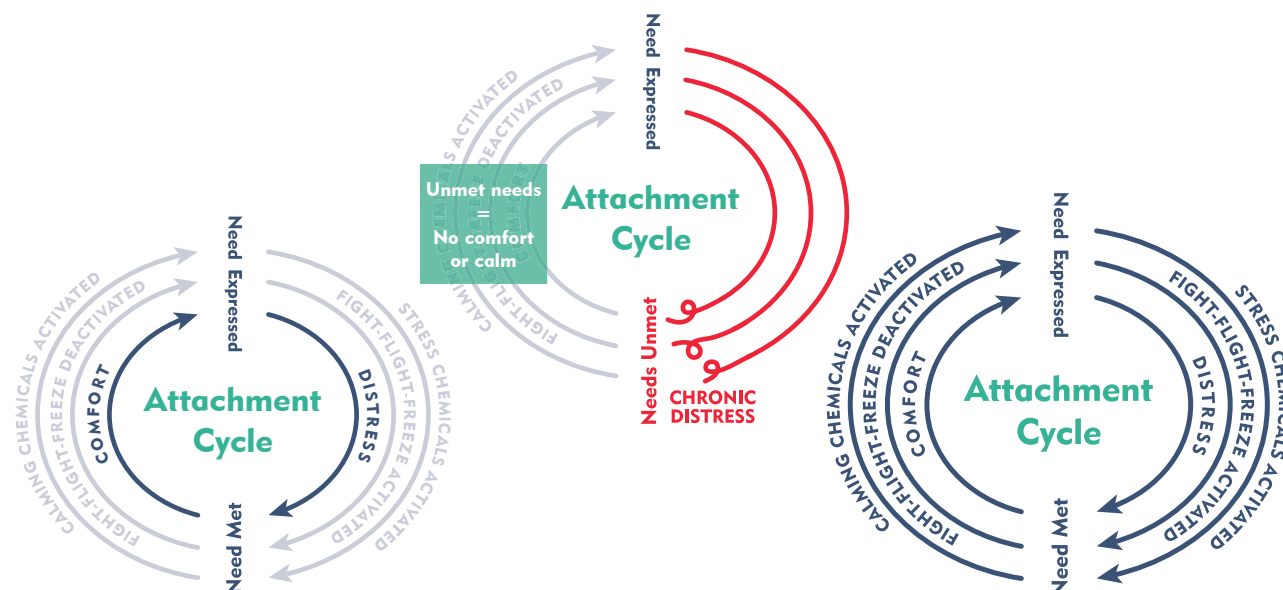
Need Expressed

CALMING CHEMICALS ACTIVATED

FIGHT-FLIGHT-FREEZE DEACTIVATED

Unmet needs = No comfort or calm

Attachment Cycle

Needs Unmet

CHRONIC DISTRESS

Need Expressed

CALMING CHEMICALS ACTIVATED

FIGHT-FLIGHT-FREEZE DEACTIVATED

COMFORT

Attachment Cycle

DISTRESS

FIGHT-FLIGHT-FREEZE ACTIVATED

STRESS CHEMICALS ACTIVATED

Need Met

Need Expressed

CALMING CHEMICALS ACTIVATED

FIGHT-FLIGHT-FREEZE DEACTIVATED

COMFORT

Attachment Cycle

DISTRESS

FIGHT-FLIGHT-FREEZE ACTIVATED

STRESS CHEMICALS ACTIVATED

Need Met